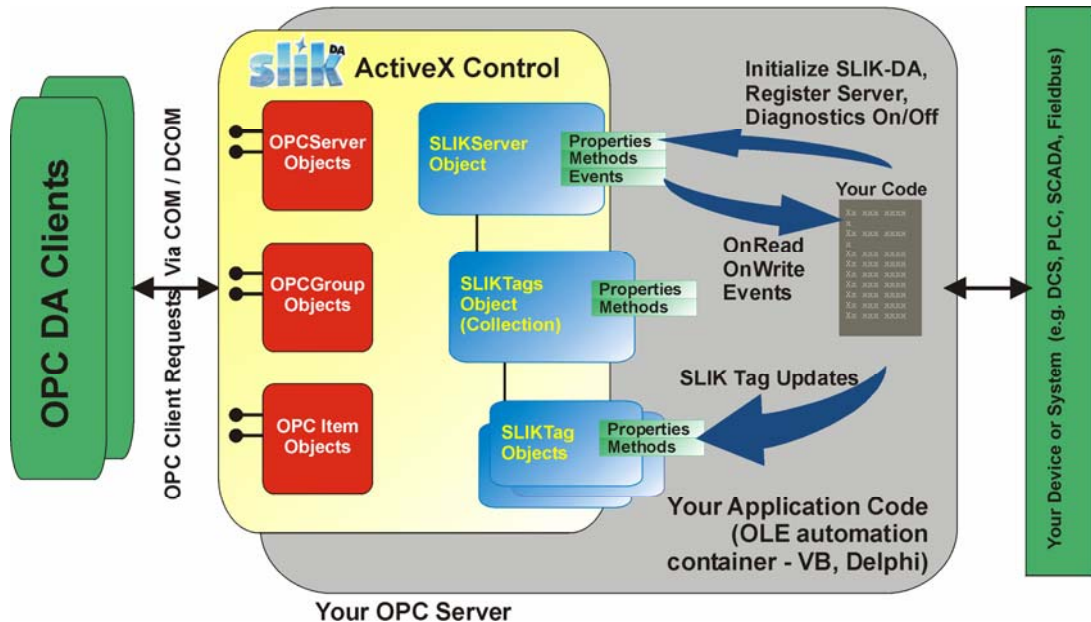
OPC DA Clients

OPC Client Requests Via COM / DCOM

slik DA ActiveX Control

OPCServer Objects

OPCGroup Objects

OPC Item Objects

SLIKServer Object

Properties
Methods
Events

SLIKTags Object (Collection)

Properties
Methods

SLIKTag Objects

Properties
Methods

Initialize SLIK-DA, Register Server, Diagnostics On/Off

Your Code

Xx xxx xxxx
x
Xx xxx xxxx
x
Xx xxx xxxx
Xx xxx xxxx
Xx xxx xxxx
Xx xxx xxxx
Xx xxx xxxx
Xx xxx xxxx
Xx xxx xxxx

OnRead
OnWrite
Events

SLIK Tag Updates

Your Application Code (OLE automation container - VB, Delphi)

Your OPC Server

Your Device or System (e.g. DCS, PLC, SCADA, Fieldbus)